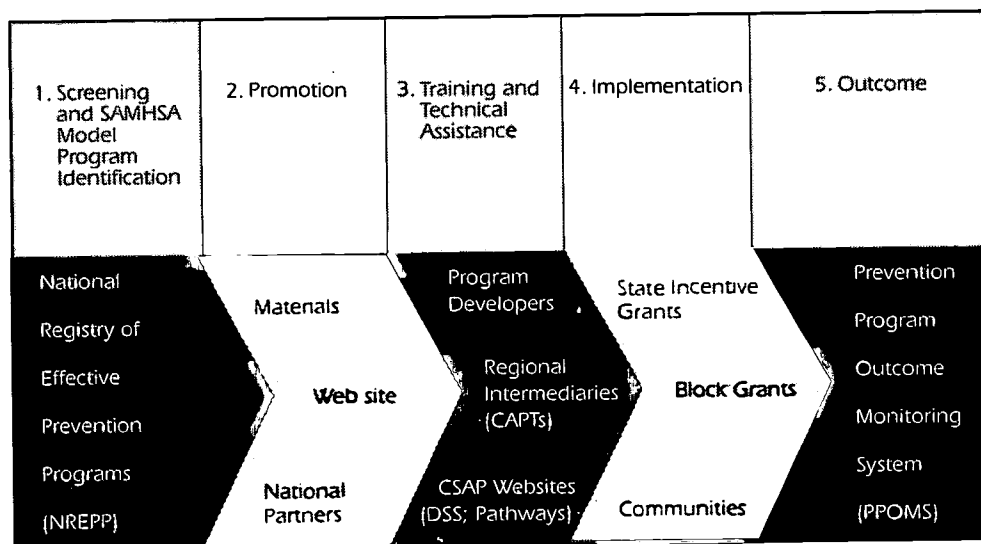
1. Screening and SAMHSA Model Program Identification

2. Promotion

3. Training and Technical Assistance

4. Implementation

5. Outcome

National Registry of Effective Prevention Programs (NREPP)

Materials

Web site

National Partners

Program Developers

Regional Intermediaries (CAPTs)

CSAP Websites (DSS; Pathways)

State Incentive Grants

Block Grants

Communities

Prevention Program Outcome Monitoring System (PPOMS)